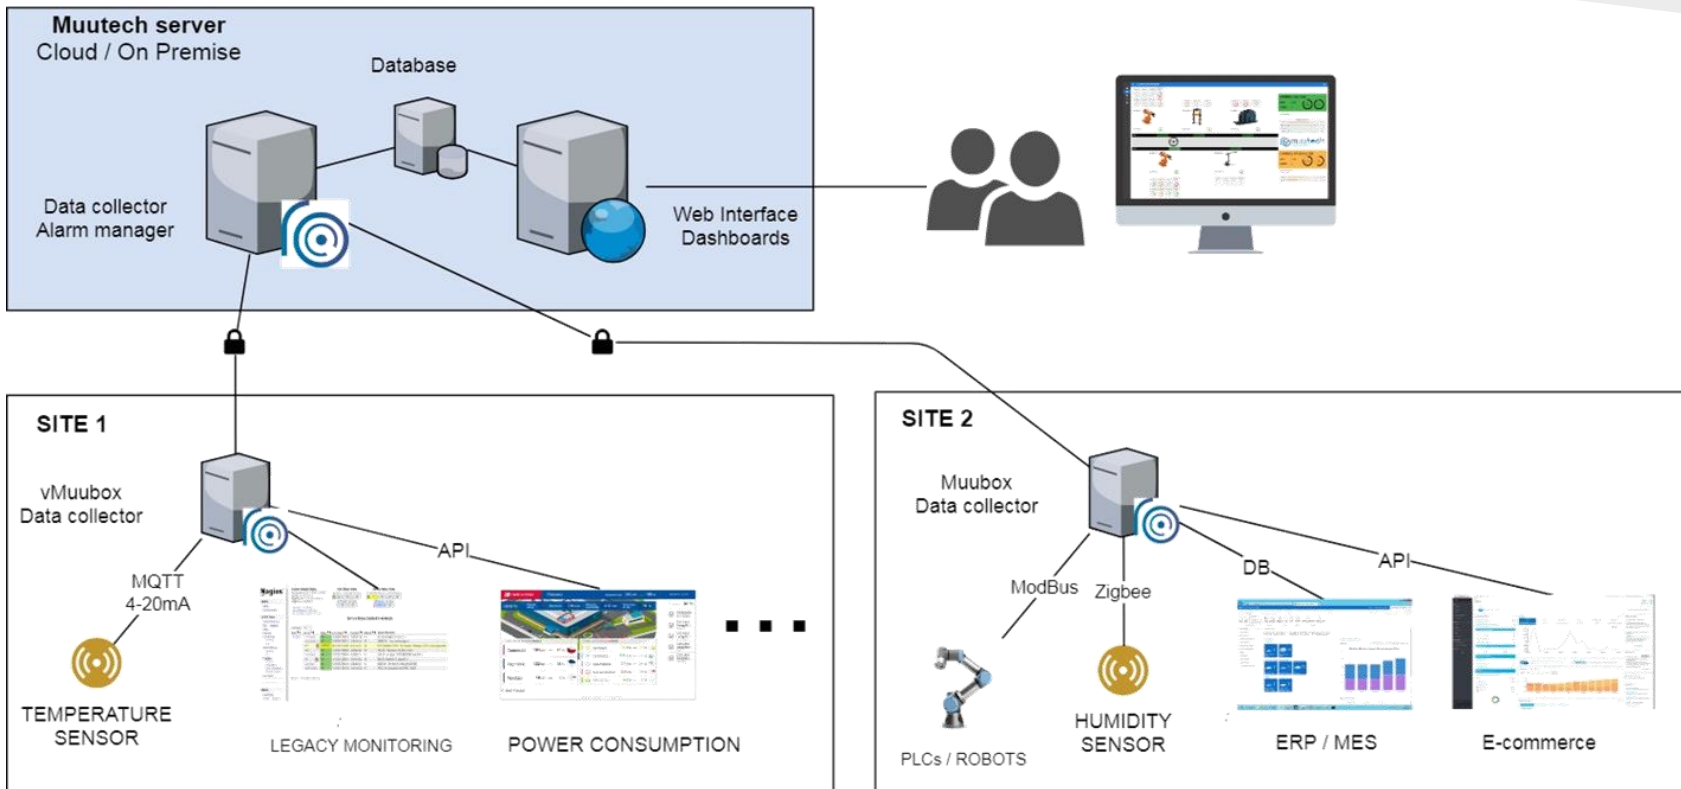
Muutech server
Cloud / On Premise

Database

Data collector
Alarm manager

Web Interface
Dashboards

SITE 1

vMuubox
Data collector

MQTT
4-20mA

API

TEMPERATURE SENSOR

LEGACY MONITORING

POWER CONSUMPTION

SITE 2

Muubox
Data collector

ModBus

Zigbee

DB

API

PLCs / ROBOTS

HUMIDITY SENSOR

ERP / MES

E-commerce